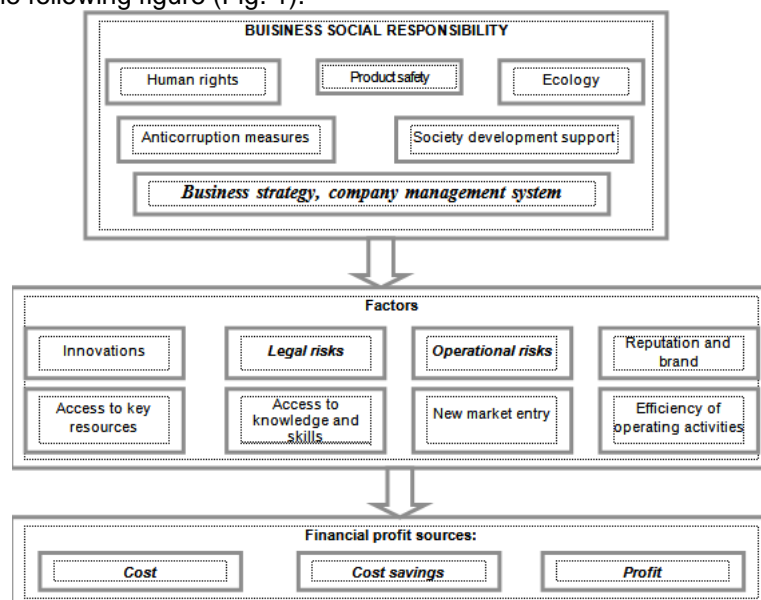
the following figure (Fig. 1).

BUISINESS SOCIAL RESPONSIBILITY

Human rights

Product safety

Ecology

Anticorruption measures

Society development support

*Business strategy, company management system*

Factors

Innovations

*Legal risks*

*Operational risks*

Reputation and brand

Access to key resources

Access to knowledge and skills

New market entry

Efficiency of operating activities

Financial profit sources:

*Cost*

*Cost savings*

*Profit*